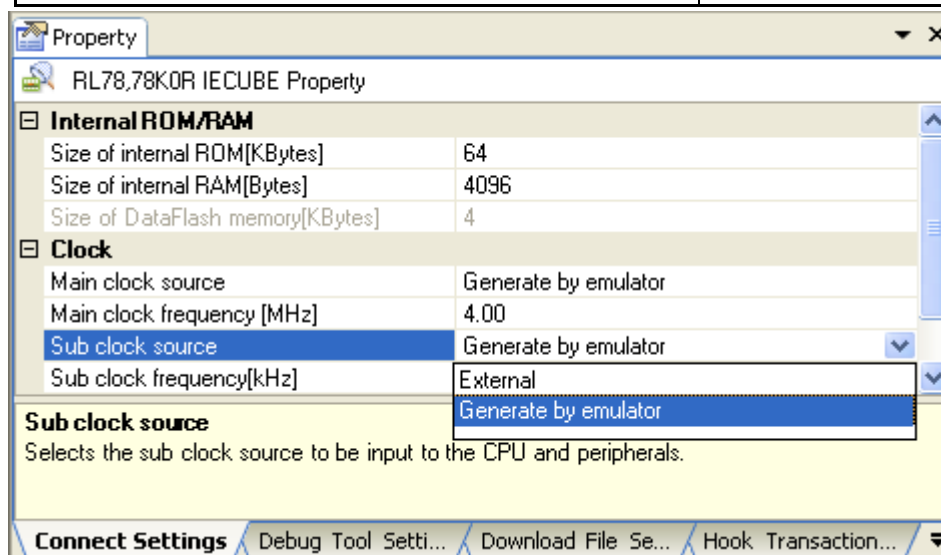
Property

RL78,78K0R IECUBE Property

| ⊟ Internal ROM/RAM | |
|---|---|
| Size of internal ROM[KBytes] | 64 |
| Size of internal RAM[Bytes] | 4096 |
| Size of DataFlash memory[KBytes] | 4 |
| ⊟ Clock | |
| Main clock source | Generate by emulator |
| Main clock frequency [MHz] | 4.00 |
| Sub clock source | Generate by emulator |
| Sub clock frequency[kHz] | External |
| | Generate by emulator |

Sub clock source
Selects the sub clock source to be input to the CPU and peripherals.

Connect Settings | Debug Tool Setti... | Download File Se... | Hook Transaction...